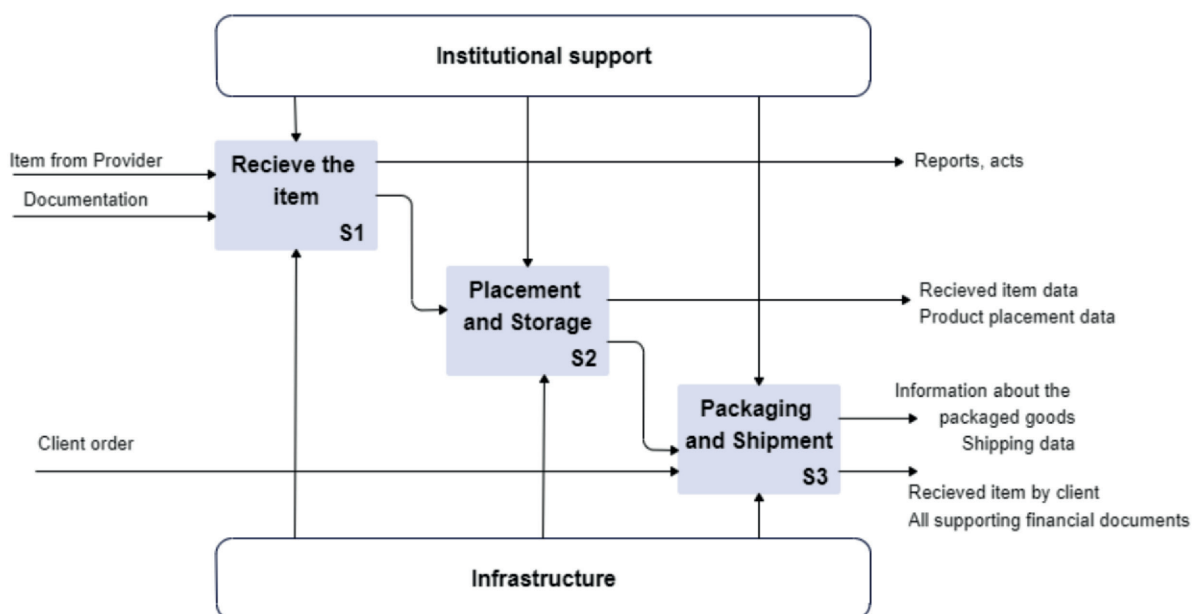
Institutional support

Item from Provider

Documentation

Recieve the item
S1

Reports, acts

Placement and Storage
S2

Recieved item data
Product placement data

Information about the packaged goods
Shipping data

Client order

Packaging and Shipment
S3

Recieved item by client
All supporting financial documents

Infrastructure